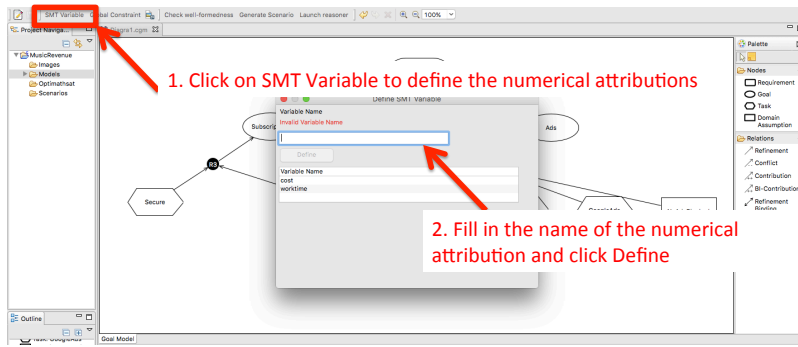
SMT Variable Global Constraint Check well-formedness Generate Scenario Launch reasoner 100%

Project Naviga... ...diagram1.cgm

MusicRevenue
Images
Models
Optimathsat
Scenarios

1. Click on SMT Variable to define the numerical attributions

Define SMT Variable
Variable Name
Invalid Variable Name
Define

| Variable Name |
|---|
| cost |
| worktime |

Subscrip...
Ads
R3
Secure

2. Fill in the name of the numerical attribution and click Define

Palette
Nodes
Requirement
Goal
Task
Domain Assumption
Relations
Refinement
Conflict
Contribution
Bi-Contribution
Refinement Binding

Outline
Task: GoogleAds

Goal Model